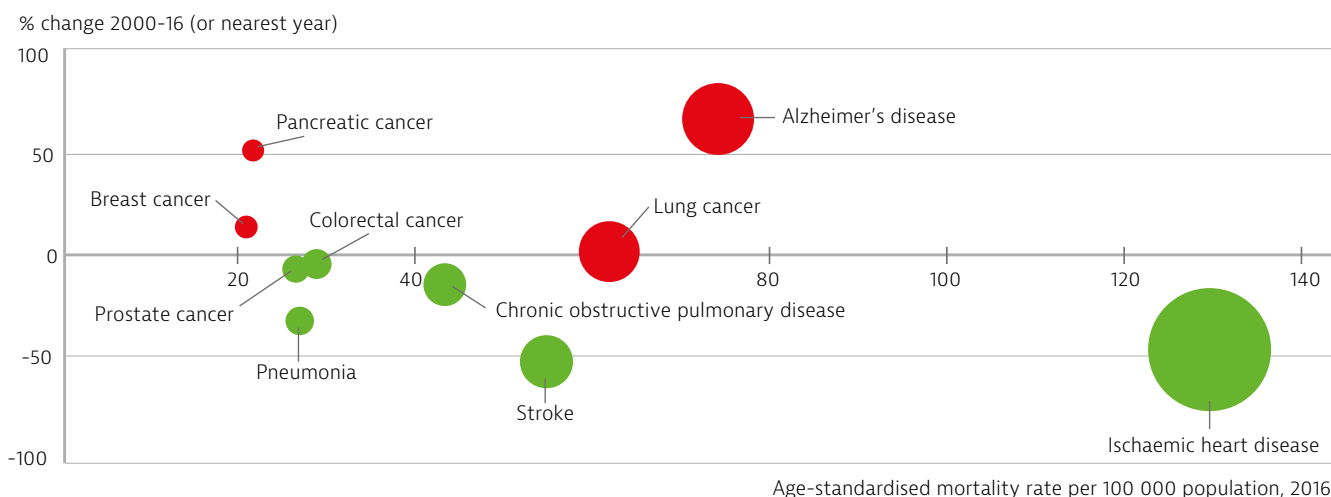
% change 2000-16 (or nearest year)

100
50
0
-50
-100

20
40
80
100
120
140

Pancreatic cancer
Alzheimer's disease
Breast cancer
Colorectal cancer
Lung cancer
Prostate cancer
Chronic obstructive pulmonary disease
Pneumonia
Stroke
Ischaemic heart disease

Age-standardised mortality rate per 100 000 population, 2016